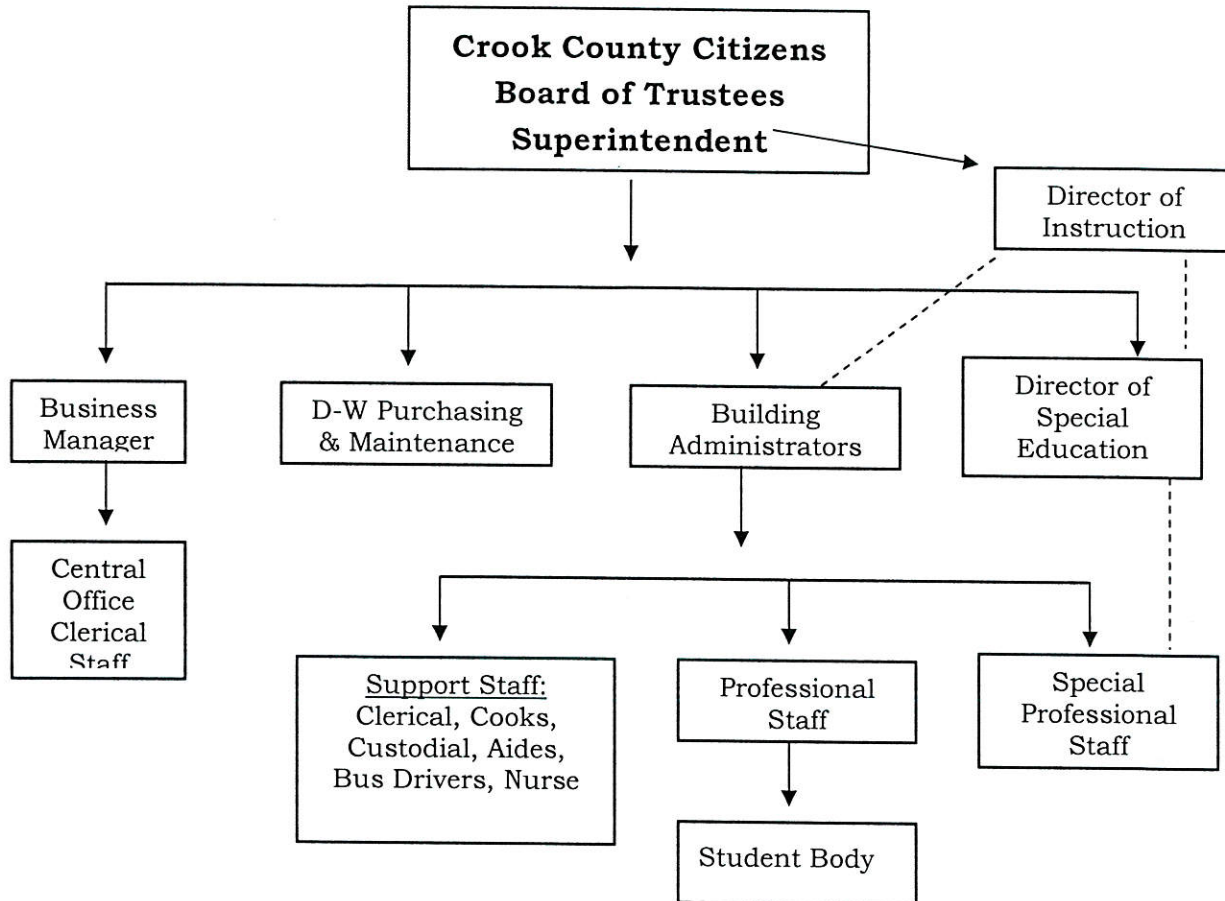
Crook County Citizens
Board of Trustees
Superintendent

Director of Instruction

Business Manager

D-W Purchasing & Maintenance

Building Administrators

Director of Special Education

Central Office Clerical Staff

Support Staff:
Clerical, Cooks, Custodial, Aides, Bus Drivers, Nurse

Professional Staff

Special Professional Staff

Student Body